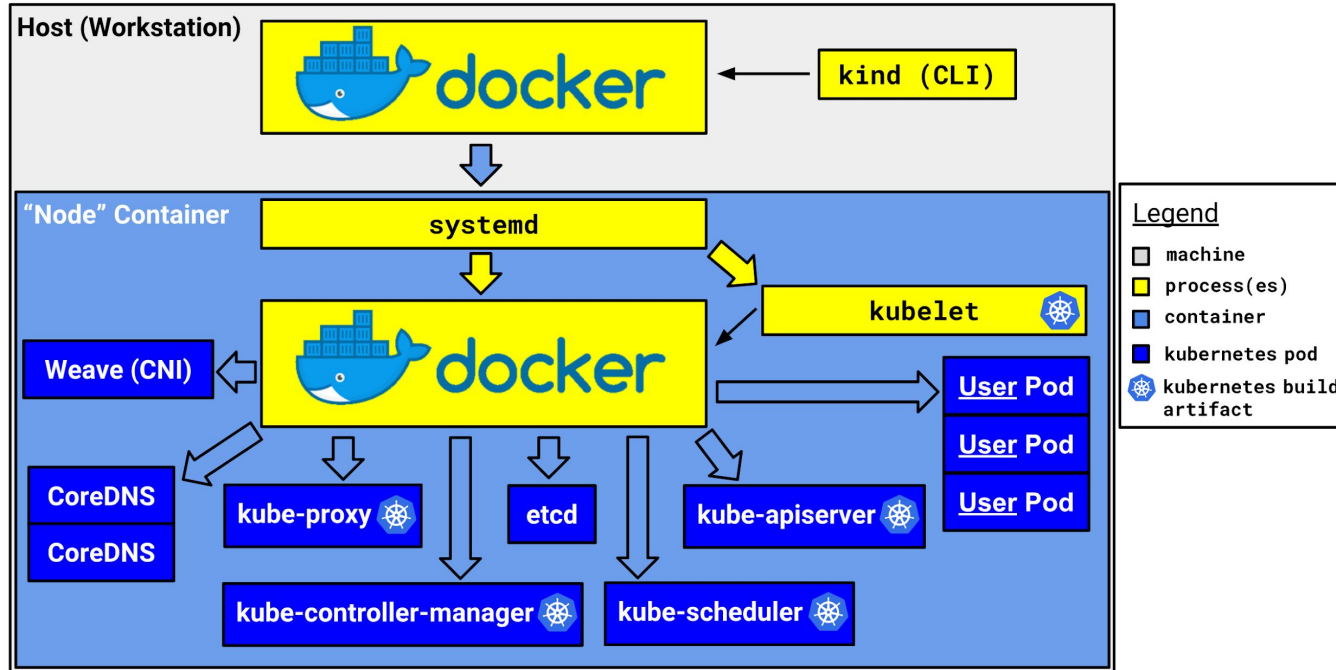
Host (Workstation)

docker

kind (CLI)

"Node" Container

systemd

kubelet

Weave (CNI)

docker

User Pod

User Pod

User Pod

CoreDNS

CoreDNS

kube-proxy

etcd

kube-apiserver

kube-controller-manager

kube-scheduler

Legend

machine

process(es)

container

kubernetes pod

kubernetes build artifact